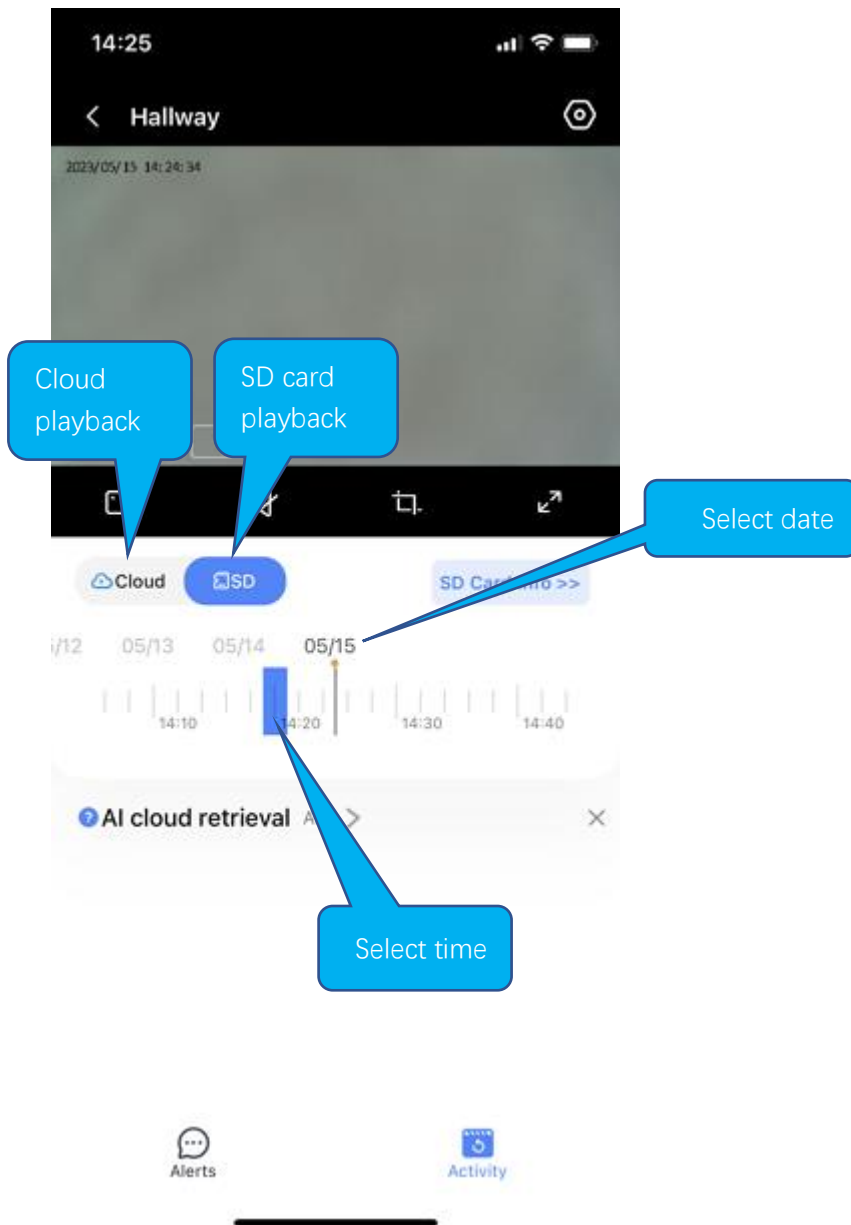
14:25

Hallway

2023/05/15 14:24:34

Cloud playback

SD card playback

Select date

Cloud

SD

SD Card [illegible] >>

/12 05/13 05/14 05/15

14:10 14:20 14:30 14:40

AI cloud retrieval A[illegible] >

Select time

Alerts

Activity